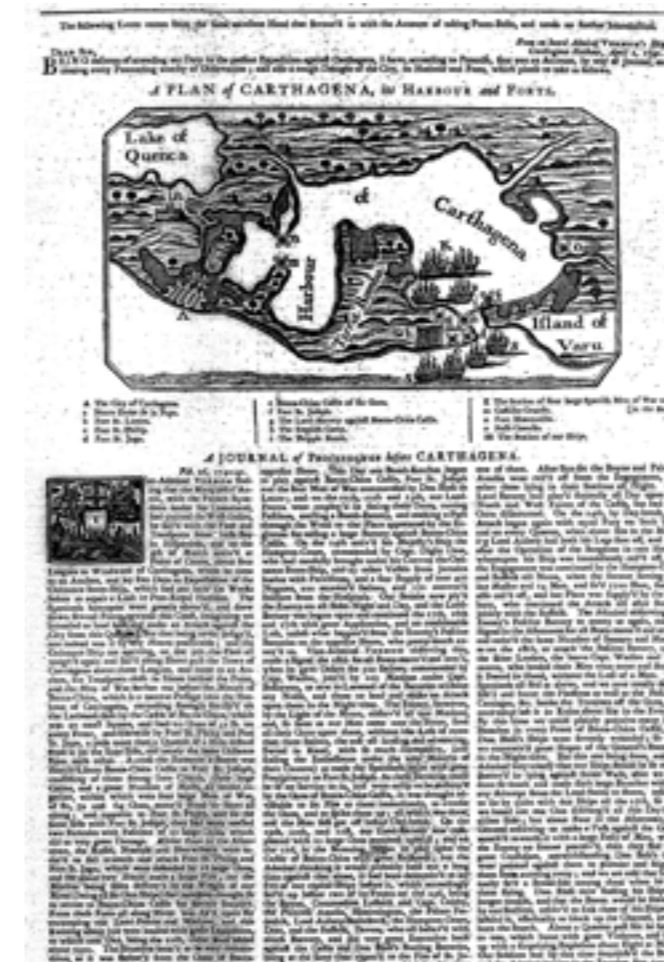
The following Letter comes from the same excellent Hand that favour'd us with the Account of taking Porto Bello, and needs no further Introduction.

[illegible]

Dear Sir,

B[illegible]

A PLAN of CARTHAGENA, its Harbour and Forts.

Lake of Quenca

of

Carthagena

Harbour

Island of Varu

A

A The City of Carthagena.
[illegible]
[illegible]
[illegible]
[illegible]

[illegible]
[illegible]
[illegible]
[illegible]
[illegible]

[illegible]
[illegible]
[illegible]
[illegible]
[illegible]

A JOURNAL of Proceedings before CARTHAGENA.

Feb. 25, 1740-41.

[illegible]